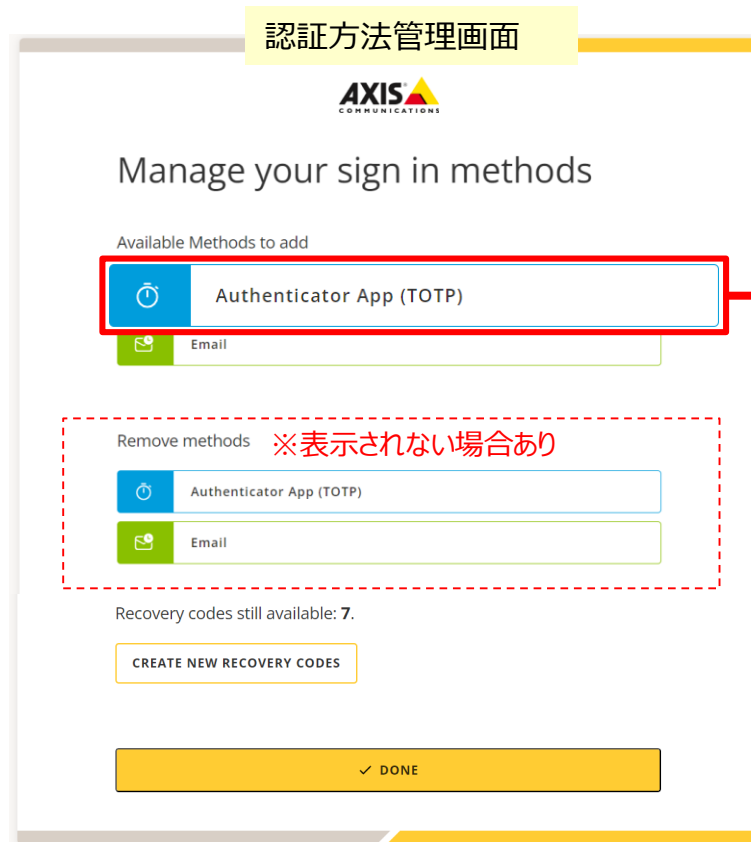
認証方法管理画面

AXIS
COMMUNICATIONS

Manage your sign in methods

Available Methods to add

Authenticator App (TOTP)

Email

Remove methods ※表示されない場合あり

Authenticator App (TOTP)

Email

Recovery codes still available: **7**.

CREATE NEW RECOVERY CODES

✓ DONE